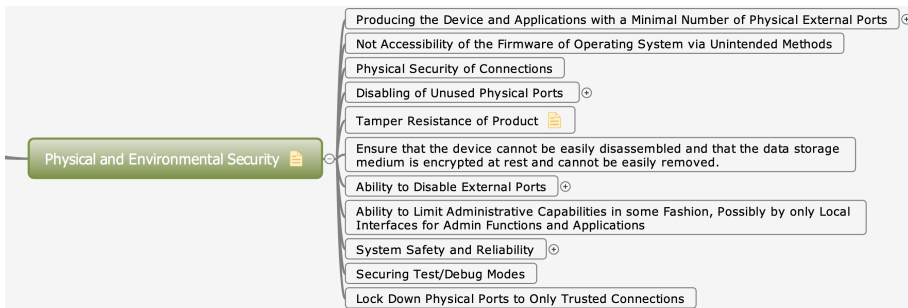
Physical and Environmental Security

Producing the Device and Applications with a Minimal Number of Physical External Ports

Not Accessibility of the Firmware of Operating System via Unintended Methods

Physical Security of Connections

Disabling of Unused Physical Ports

Tamper Resistance of Product

Ensure that the device cannot be easily disassembled and that the data storage medium is encrypted at rest and cannot be easily removed.

Ability to Disable External Ports

Ability to Limit Administrative Capabilities in some Fashion, Possibly by only Local Interfaces for Admin Functions and Applications

System Safety and Reliability

Securing Test/Debug Modes

Lock Down Physical Ports to Only Trusted Connections